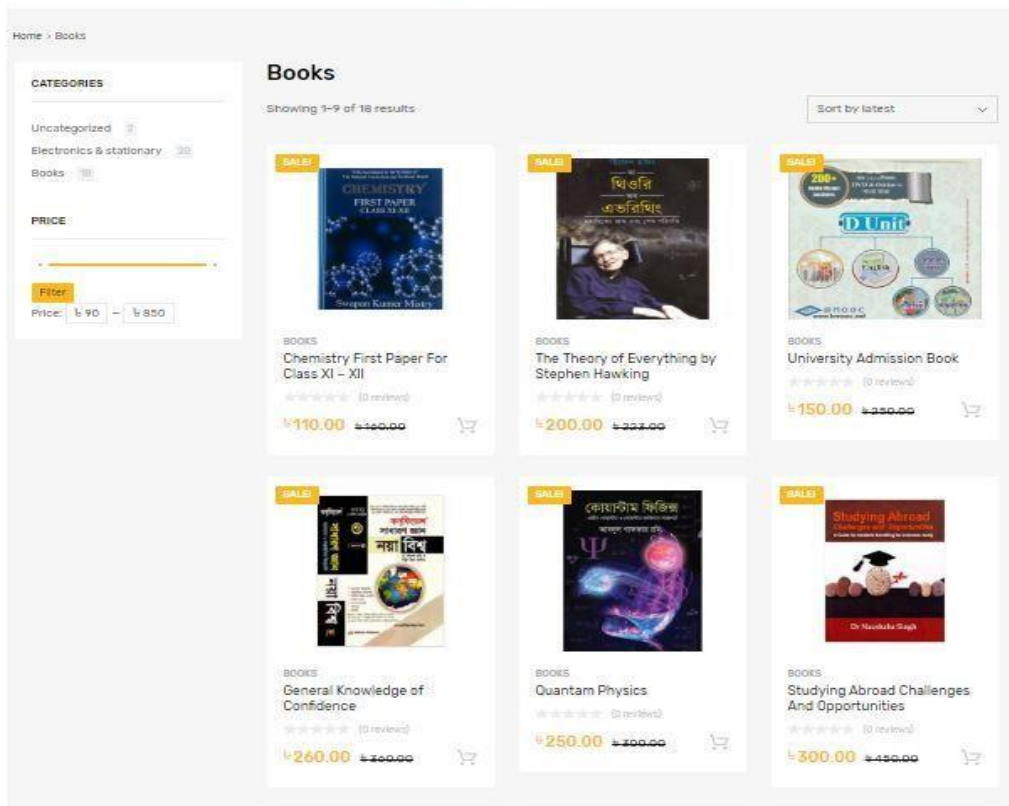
Home › Books

CATEGORIES

Uncategorized 2
Electronics & stationary 30
Books 18

PRICE

Filter
Price: ৳ 90 — ৳ 850

Books

Showing 1–9 of 18 results

Sort by latest

SALE!
CHEMISTRY
FIRST PAPER
CLASS XI-XII
Swapan Kumar Maity

BOOKS
Chemistry First Paper For Class XI – XII
(0 reviews)
৳110.00 ৳160.00

SALE!
থিওরি
এভরিথিং

BOOKS
The Theory of Everything by Stephen Hawking
(0 reviews)
৳200.00 ৳223.00

SALE!
200+
D Unit

BOOKS
University Admission Book
(0 reviews)
৳150.00 ৳250.00

SALE!
নয়া বিশ্ব

BOOKS
General Knowledge of Confidence
(0 reviews)
৳260.00 ৳360.00

SALE!
কোয়ান্টাম ফিজিক্স
Ψ

BOOKS
Quantam Physics
(0 reviews)
৳250.00 ৳300.00

SALE!
Studying Abroad
Challenges and Opportunities
Dr Manisha Singh

BOOKS
Studying Abroad Challenges And Opportunities
(0 reviews)
৳300.00 ৳450.00